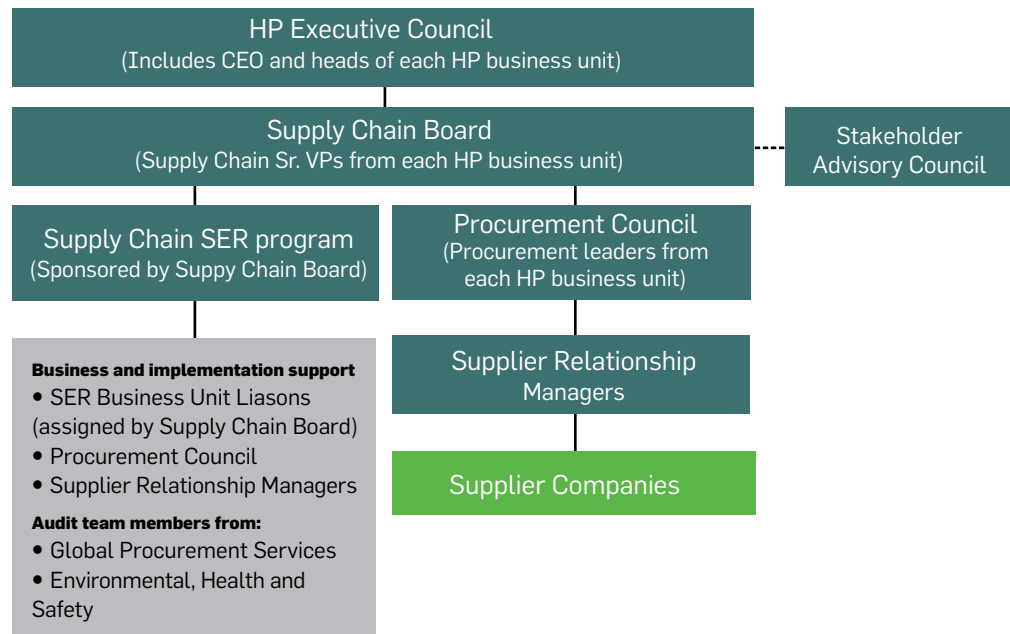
HP Executive Council
(Includes CEO and heads of each HP business unit)

Supply Chain Board
(Supply Chain Sr. VPs from each HP business unit)

Stakeholder Advisory Council

Supply Chain SER program
(Sponsored by Suppy Chain Board)

Procurement Council
(Procurement leaders from each HP business unit)

Business and implementation support
• SER Business Unit Liasons (assigned by Supply Chain Board)
• Procurement Council
• Supplier Relationship Managers

Audit team members from:
• Global Procurement Services
• Environmental, Health and Safety

Supplier Relationship Managers

Supplier Companies